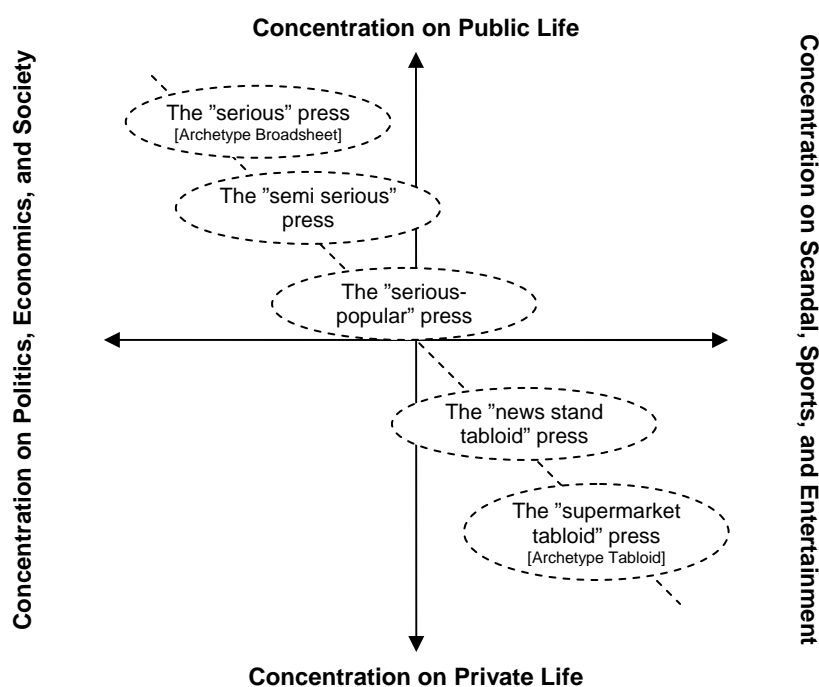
Concentration on Public Life

Concentration on Politics, Economics, and Society

Concentration on Scandal, Sports, and Entertainment

The ”serious” press
[Archetype Broadsheet]

The ”semi serious” press

The ”serious-popular” press

The ”news stand tabloid” press

The ”supermarket tabloid” press
[Archetype Tabloid]

Concentration on Private Life